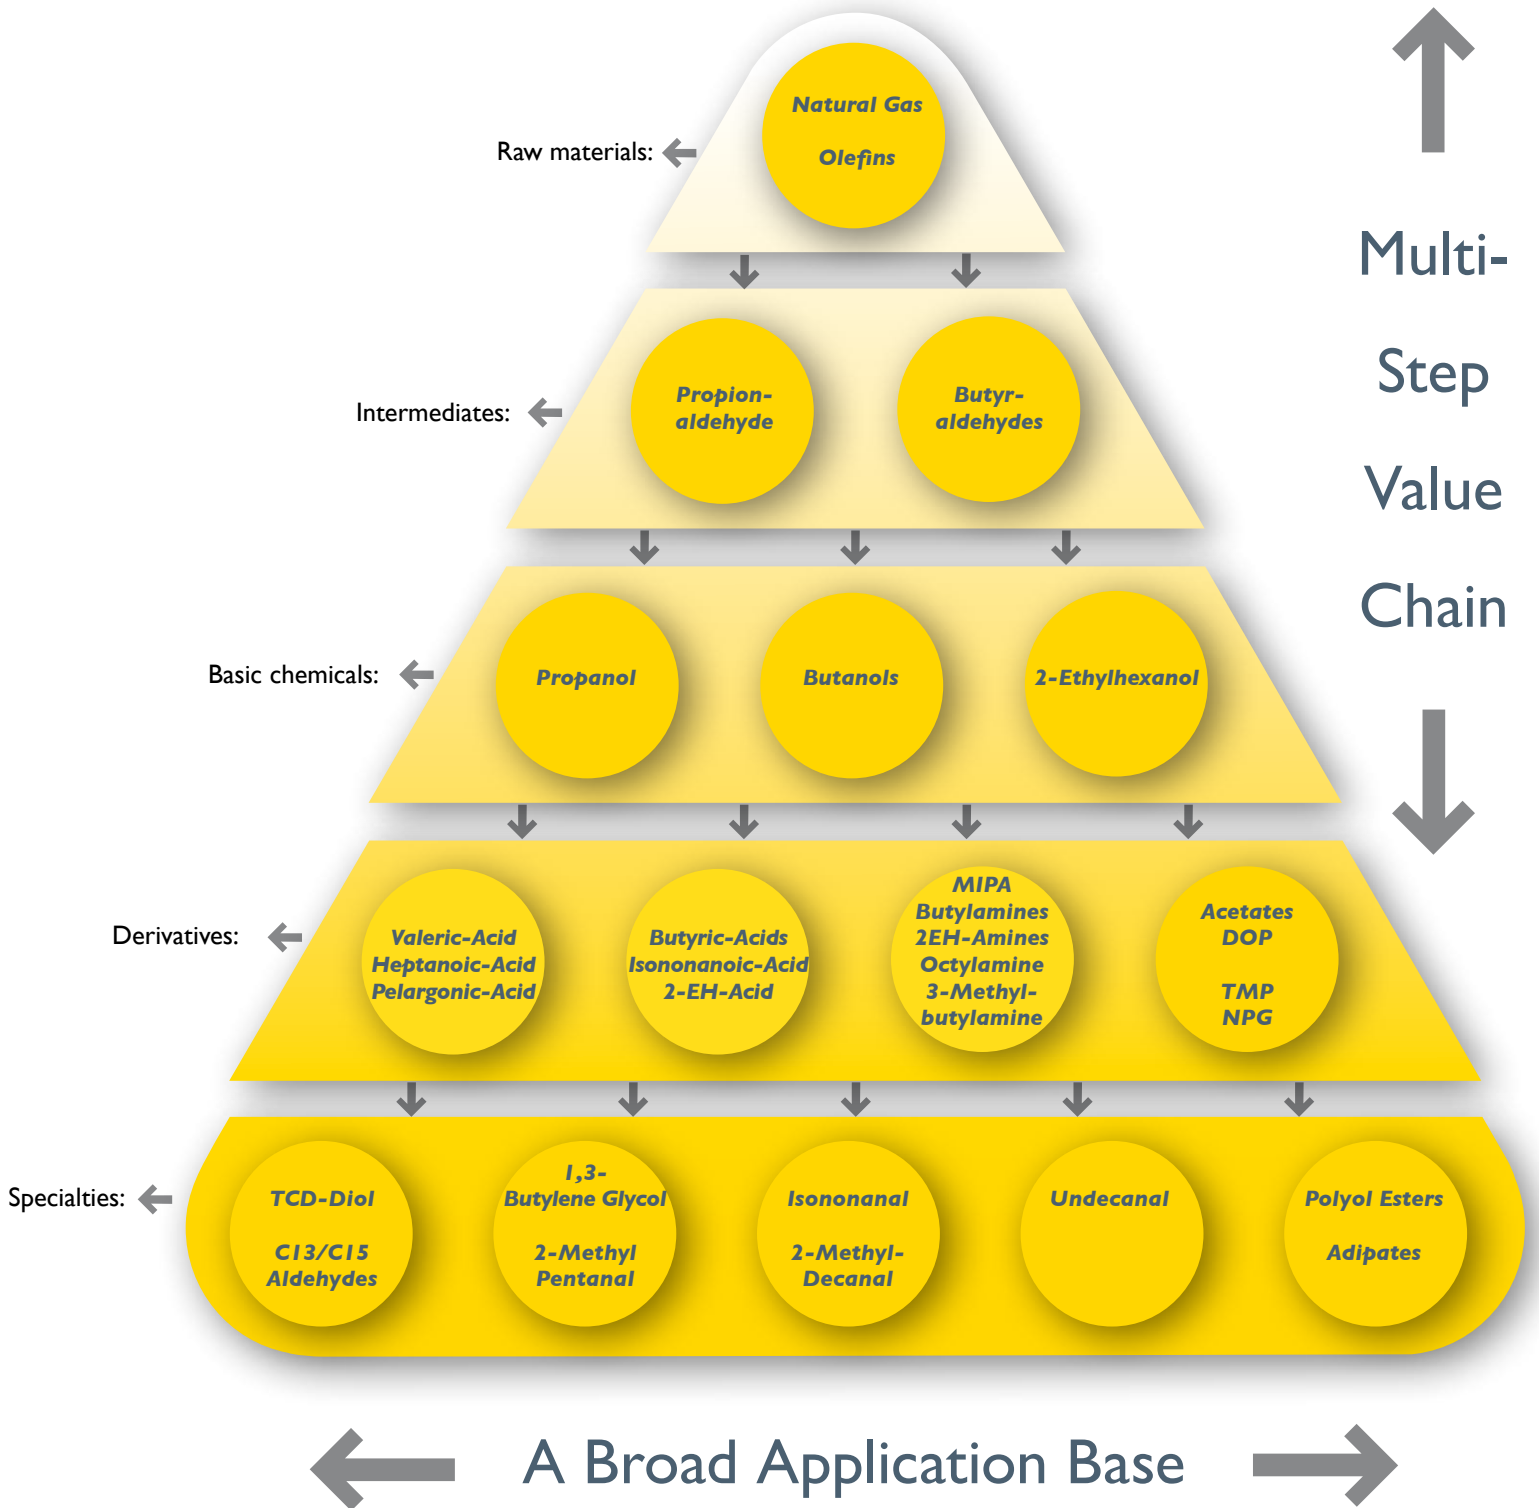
Raw materials:

Natural Gas

Olefins

Multi-

Step

Value

Chain

Intermediates:

Propion-aldehyde

Butyr-aldehydes

Basic chemicals:

Propanol

Butanols

2-Ethylhexanol

Derivatives:

Valeric-Acid
Heptanoic-Acid
Pelargonic-Acid

Butyric-Acids
Isononanoic-Acid
2-EH-Acid

MIPA
Butylamines
2EH-Amines
Octylamine
3-Methyl-butylamine

Acetates
DOP

TMP
NPG

Specialties:

TCD-Diol

C13/C15
Aldehydes

1,3-
Butylene Glycol

2-Methyl
Pentanal

Isononanal

2-Methyl-
Decanal

Undecanal

Polyol Esters

Adipates

A Broad Application Base